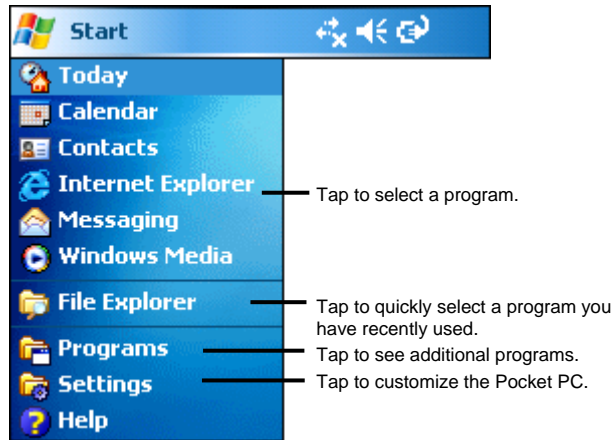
Start

Today
Calendar
Contacts
Internet Explorer
Messaging
Windows Media

File Explorer

Programs
Settings
Help

Tap to select a program.

Tap to quickly select a program you have recently used.

Tap to see additional programs.

Tap to customize the Pocket PC.